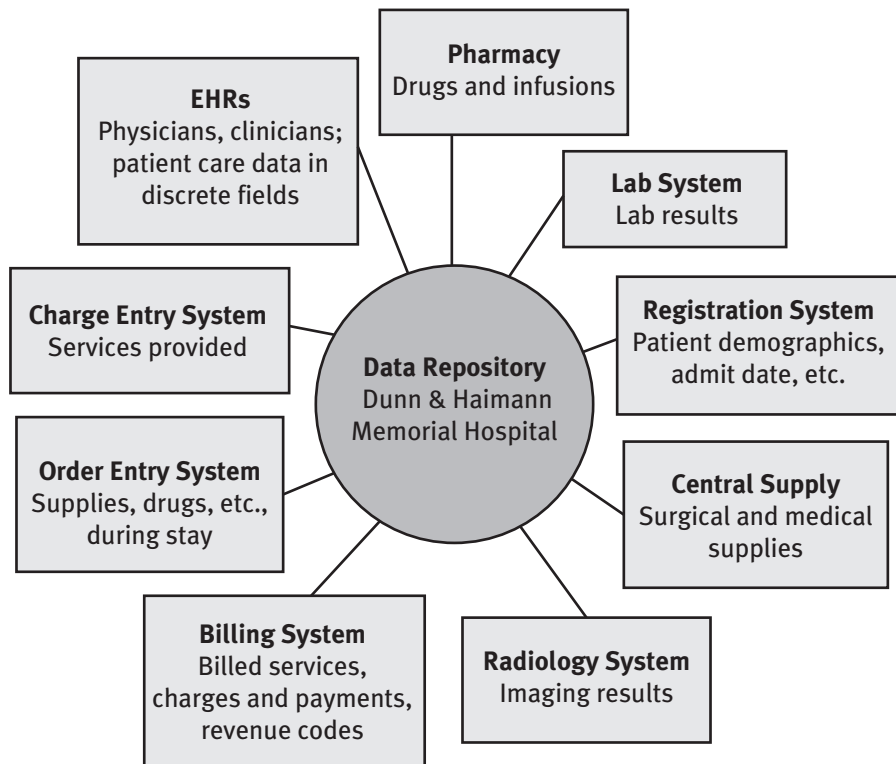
Pharmacy
Drugs and infusions

EHRs
Physicians, clinicians; patient care data in discrete fields

Lab System
Lab results

Charge Entry System
Services provided

Data Repository
Dunn & Haimann Memorial Hospital

Registration System
Patient demographics, admit date, etc.

Order Entry System
Supplies, drugs, etc., during stay

Central Supply
Surgical and medical supplies

Billing System
Billed services, charges and payments, revenue codes

Radiology System
Imaging results